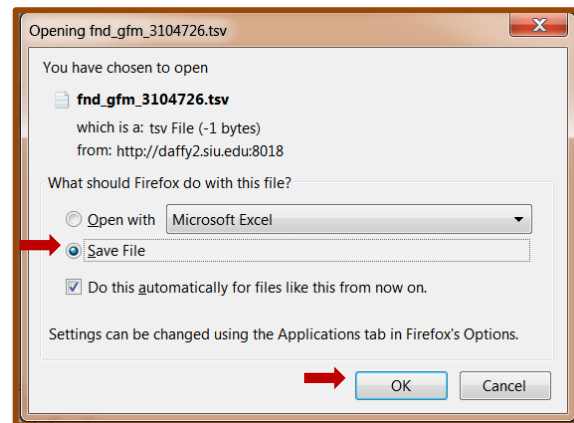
Opening fnd_gfm_3104726.tsv

You have chosen to open

fnd_gfm_3104726.tsv

which is a: tsv File (-1 bytes)
from: http://daffy2.siu.edu:8018

What should Firefox do with this file?

Open with Microsoft Excel

Save File

Do this automatically for files like this from now on.

Settings can be changed using the Applications tab in Firefox's Options.

OK

Cancel